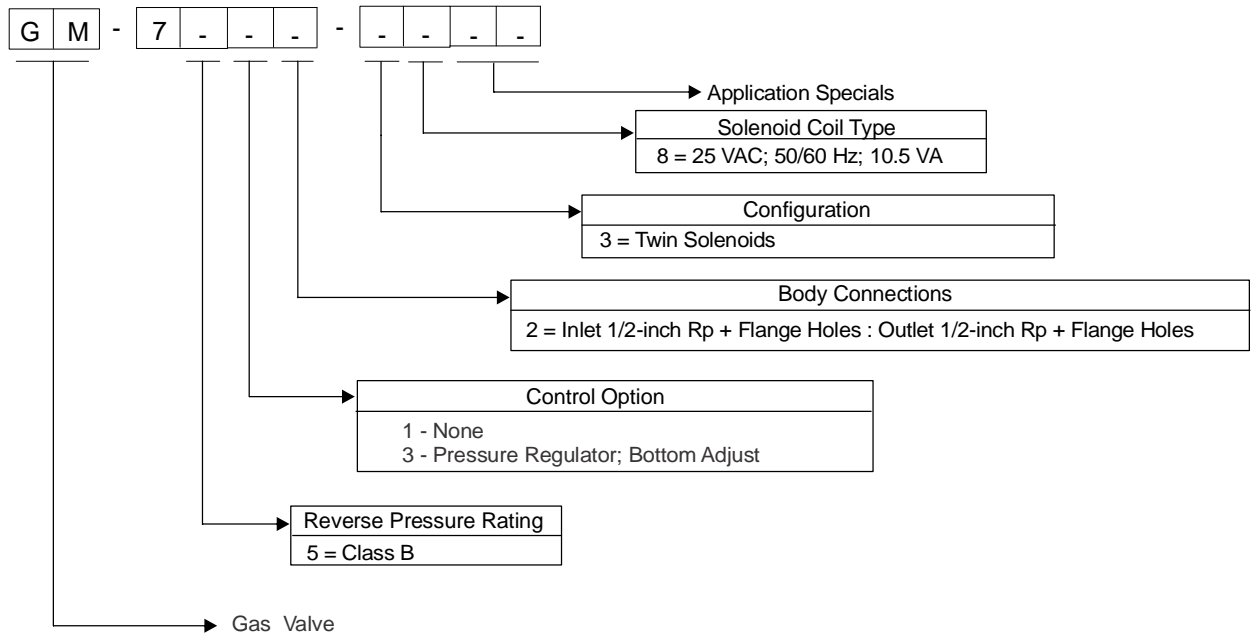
| G | M | - | 7 | - | - | - | - | - | - | - | - |
|---|---|---|---|---|---|---|---|---|---|---|---|

Application Specials

| Solenoid Coil Type |
|---|
| 8 = 25 VAC; 50/60 Hz; 10.5 VA |

| Configuration |
|---|
| 3 = Twin Solenoids |

| Body Connections |
|---|
| 2 = Inlet 1/2-inch Rp + Flange Holes : Outlet 1/2-inch Rp + Flange Holes |

| Control Option |
|---|
| 1 - None<br>3 - Pressure Regulator; Bottom Adjust |

| Reverse Pressure Rating |
|---|
| 5 = Class B |

Gas Valve